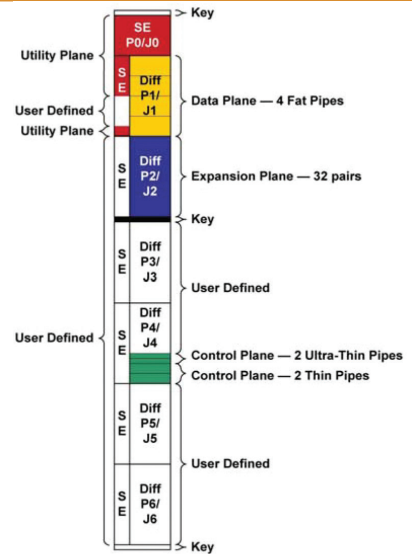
Key

SE P0/J0

Utility Plane

S E

Diff P1/ J1

Data Plane — 4 Fat Pipes

User Defined

Utility Plane

S E

Diff P2/ J2

Expansion Plane — 32 pairs

Key

S E

Diff P3/ J3

User Defined

User Defined

S E

Diff P4/ J4

Control Plane — 2 Ultra-Thin Pipes

Control Plane — 2 Thin Pipes

S E

Diff P5/ J5

User Defined

S E

Diff P6/ J6

Key